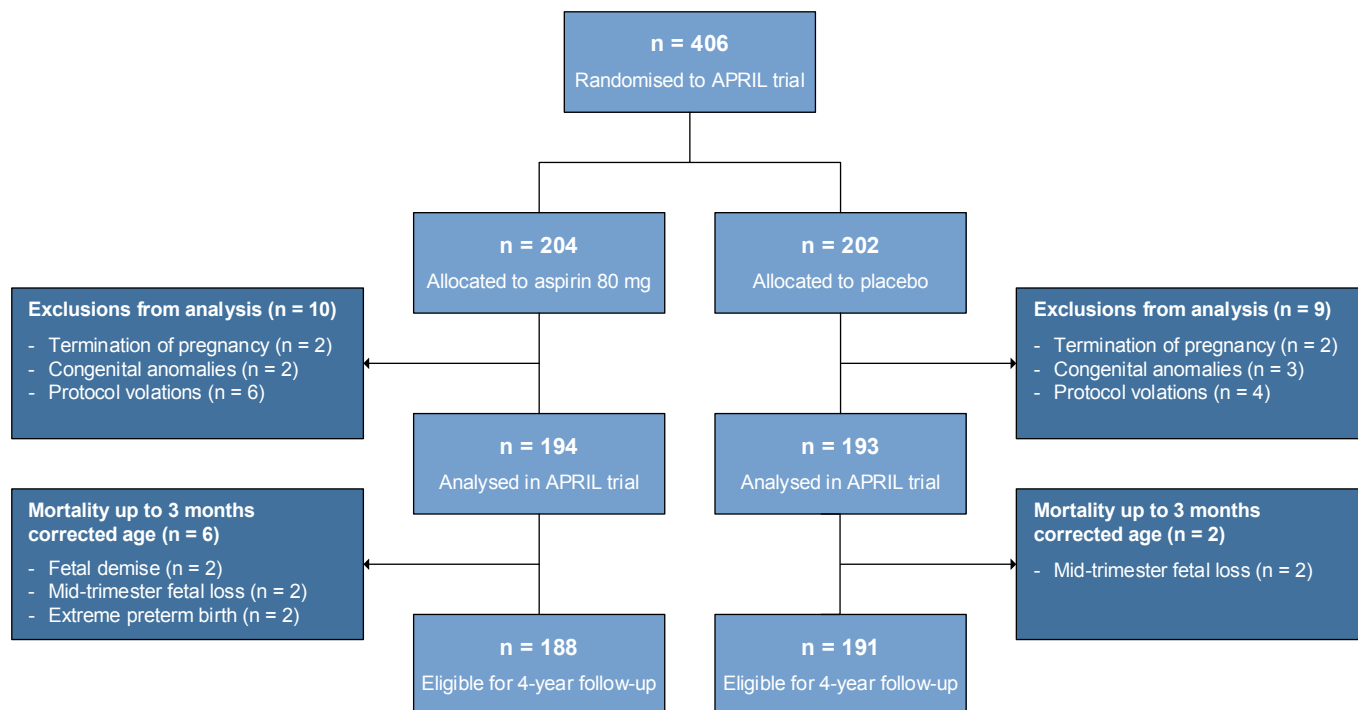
n = 406
Randomised to APRIL trial

n = 204
Allocated to aspirin 80 mg

n = 202
Allocated to placebo

Exclusions from analysis (n = 10)
- Termination of pregnancy (n = 2)
- Congenital anomalies (n = 2)
- Protocol volations (n = 6)

Exclusions from analysis (n = 9)
- Termination of pregnancy (n = 2)
- Congenital anomalies (n = 3)
- Protocol volations (n = 4)

n = 194
Analysed in APRIL trial

n = 193
Analysed in APRIL trial

Mortality up to 3 months corrected age (n = 6)
- Fetal demise (n = 2)
- Mid-trimester fetal loss (n = 2)
- Extreme preterm birth (n = 2)

Mortality up to 3 months corrected age (n = 2)
- Mid-trimester fetal loss (n = 2)

n = 188
Eligible for 4-year follow-up

n = 191
Eligible for 4-year follow-up